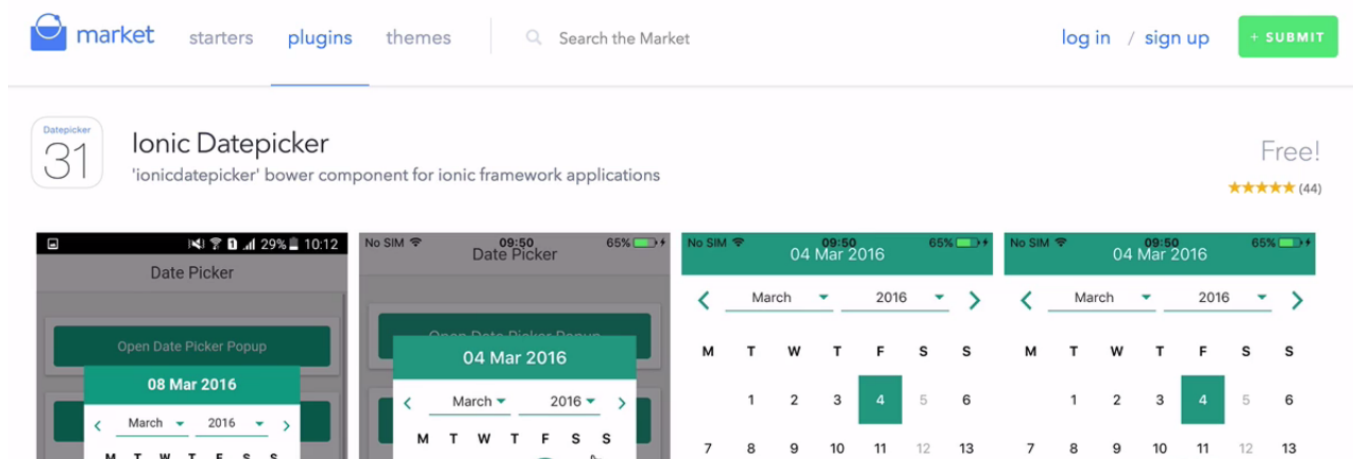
market starters plugins themes Search the Market log in / sign up + SUBMIT

Datepicker
31

Ionic Datepicker

'ionicdatepicker' bower component for ionic framework applications

Free!
★★★★★ (44)

29% 10:12
Date Picker
Open Date Picker Popup
08 Mar 2016
March 2016
M T W T F S S

No SIM 09:50 65%
Date Picker
Open Date Picker Popup
04 Mar 2016
March 2016
M T W T F S S

No SIM 09:50 65%
04 Mar 2016
March 2016
M T W T F S S
1 2 3 4 5 6
7 8 9 10 11 12 13

No SIM 09:50 65%
04 Mar 2016
March 2016
M T W T F S S
1 2 3 4 5 6
7 8 9 10 11 12 13